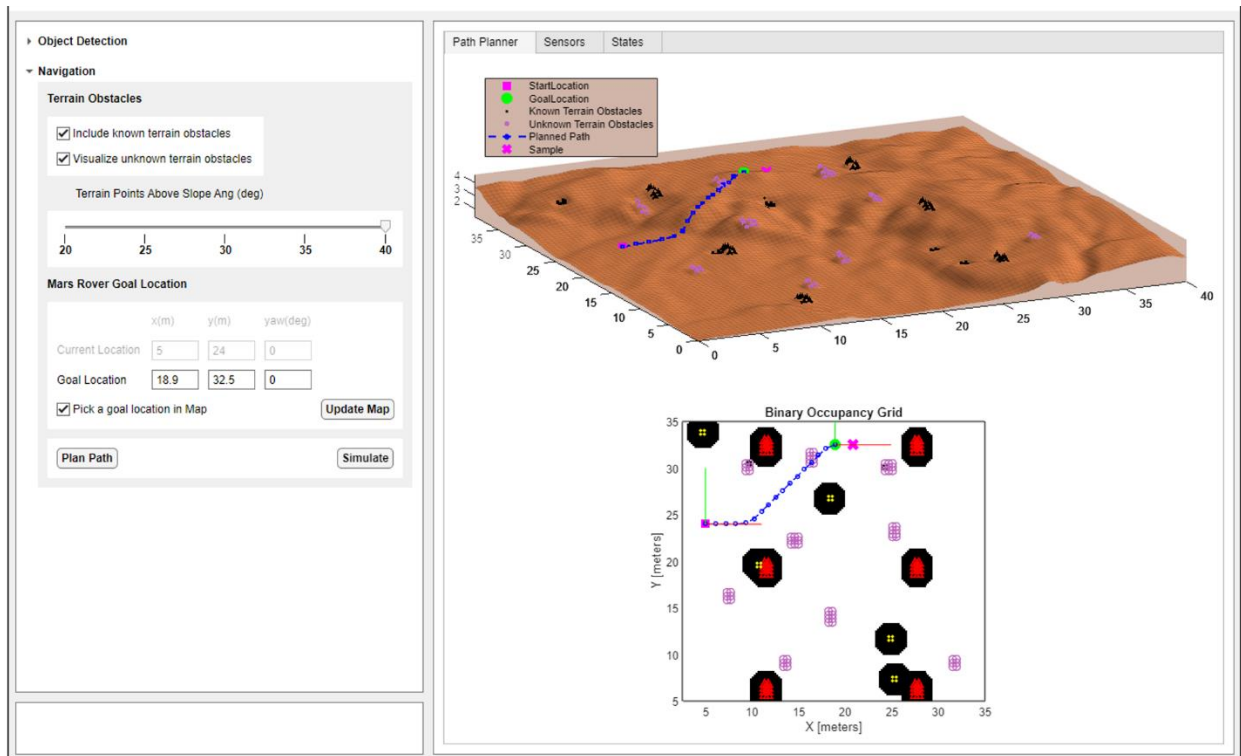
Object Detection

Navigation

Terrain Obstacles

Include known terrain obstacles

Visualize unknown terrain obstacles

Terrain Points Above Slope Ang (deg)

20 25 30 35 40

Mars Rover Goal Location

| | x(m) | y(m) | yaw(deg) |
|---|---|---|---|
| Current Location | 5 | 24 | 0 |
| Goal Location | 18.9 | 32.5 | 0 |

Pick a goal location in Map

Update Map

Plan Path

Simulate

Path Planner | Sensors | States

StartLocation
GoalLocation
Known Terrain Obstacles
Unknown Terrain Obstacles
Planned Path
Sample

4
3
2

35 30 25 20 15 10 5 0

0 5 10 15 20 25 30 35 40

Binary Occupancy Grid

Y [meters]

35 30 25 20 15 10 5

5 10 15 20 25 30 35

X [meters]